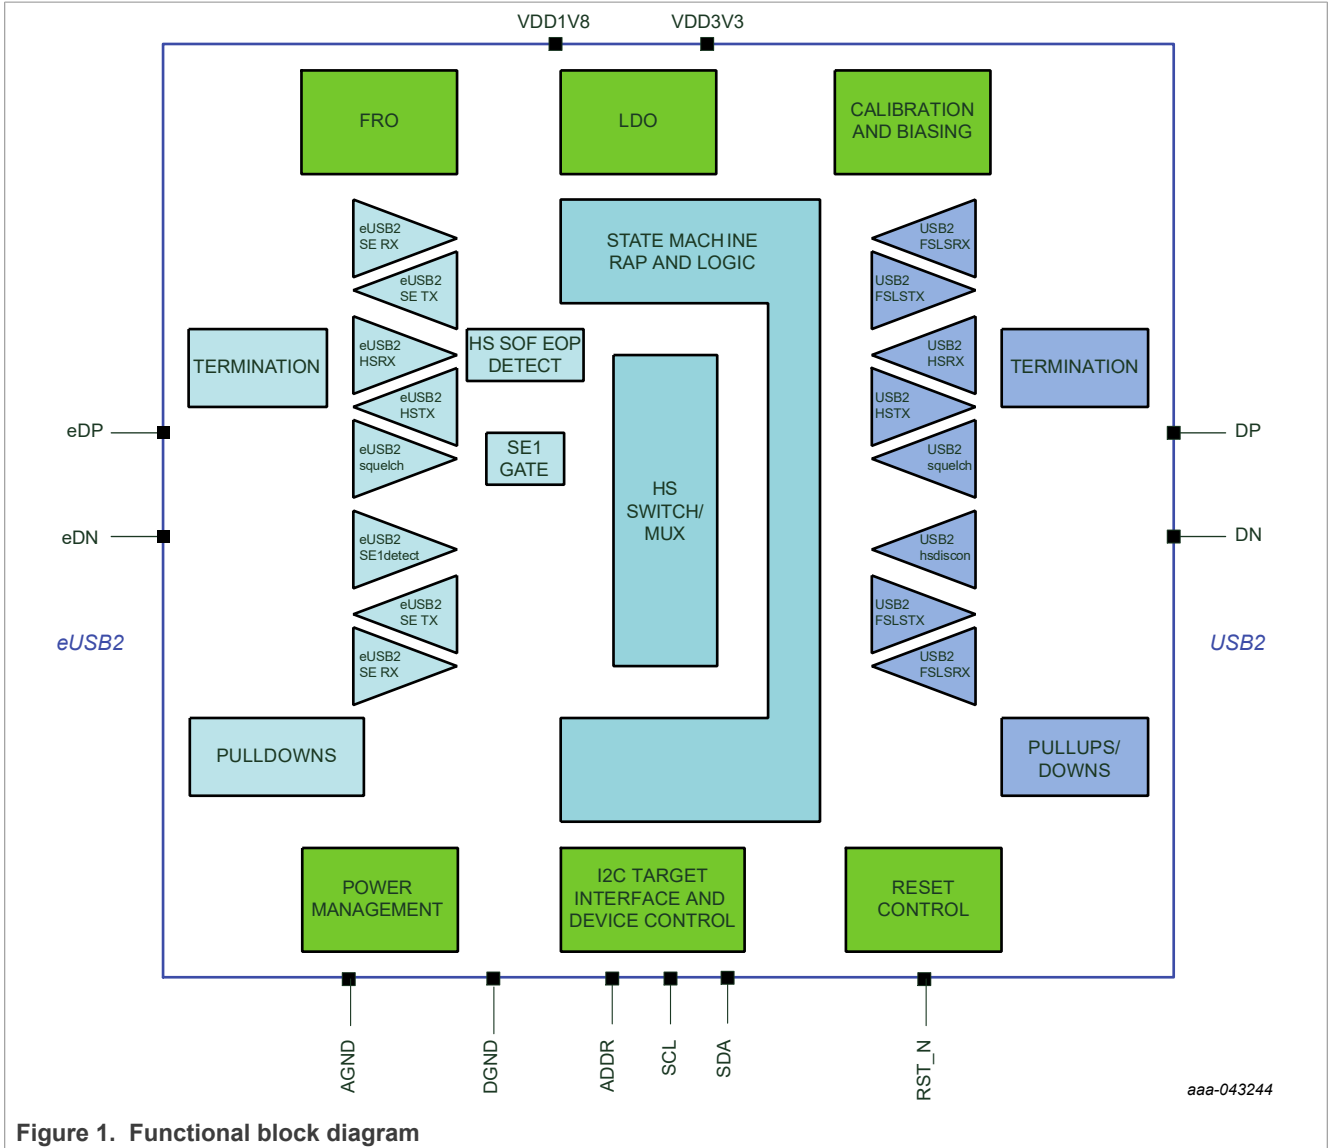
VDD1V8
VDD3V3

FRO

LDO

CALIBRATION AND BIASING

eUSB2 SE RX

eUSB2 SE TX

STATE MACHINE RAP AND LOGIC

USB2 FSLSRX

USB2 FSLSTX

TERMINATION

eUSB2 HSRX

HS SOF EOP DETECT

eUSB2 HSTX

USB2 HSRX

TERMINATION

USB2 HSTX

eDP

eUSB2 squelch

SE1 GATE

USB2 squelch

DP

HS SWITCH/ MUX

eDN

eUSB2 SE1detect

USB2 hsdiscon

DN

eUSB2 SE TX

USB2 FSLSTX

eUSB2

eUSB2 SE RX

USB2 FSLSRX

USB2

PULLDOWNS

PULLUPS/ DOWNS

POWER MANAGEMENT

I2C TARGET INTERFACE AND DEVICE CONTROL

RESET CONTROL

AGND
DGND
ADDR
SCL
SDA
RST_N

aaa-043244

Figure 1. Functional block diagram